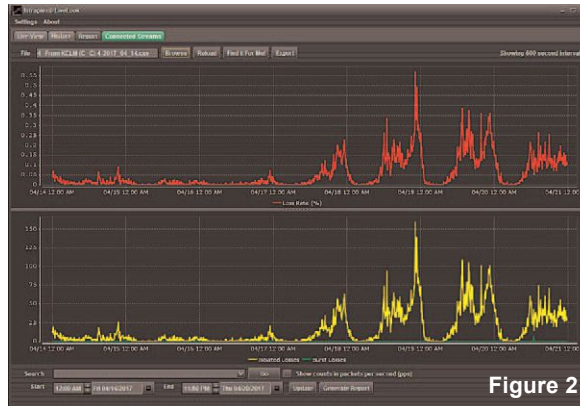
IntraporeDTLweb.exe

Settings About

Live View History Reason Connected Streams

File From KCLB C:\4.2017_04_14.csv Browse Reload Find & Fix Bad Export

Showing 600 second interval

0.55
0.5
0.45
0.4
0.35
0.3
0.25
0.2
0.15
0.1
0.05
0

04/14 12:00 AM 04/15 12:00 AM 04/16 12:00 AM 04/17 12:00 AM 04/18 12:00 AM 04/19 12:00 AM 04/20 12:00 AM 04/21 12:00 AM

Loss Rate (%)

1.5
1.25
1.0
0.75
0.5
0.25
0

04/14 12:00 AM 04/15 12:00 AM 04/16 12:00 AM 04/17 12:00 AM 04/18 12:00 AM 04/19 12:00 AM 04/20 12:00 AM 04/21 12:00 AM

Isolated Losses Burst Losses

Search Go Show counts in packets per second (pps)

Start 12:00 AM Fri 04/14/2017 End 11:59 PM Thu 04/20/2017 Update Generate Report

Figure 2